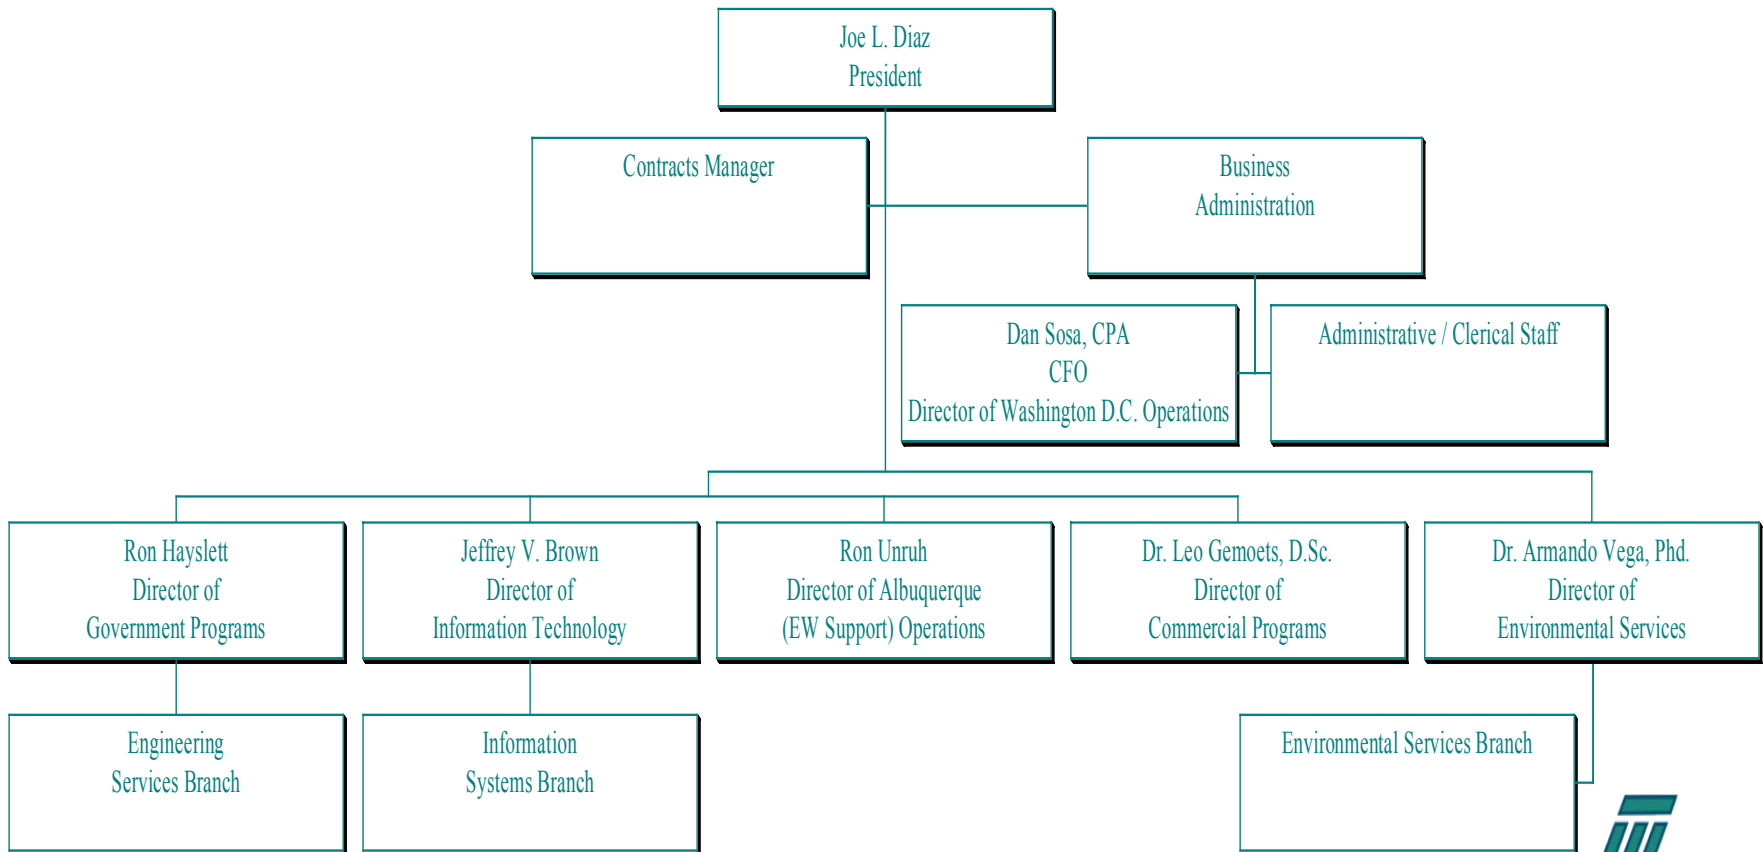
Joe L. Diaz
President

Contracts Manager

Business
Administration

Dan Sosa, CPA
CFO
Director of Washington D.C. Operations

Administrative / Clerical Staff

Ron Hayslett
Director of
Government Programs

Jeffrey V. Brown
Director of
Information Technology

Ron Unruh
Director of Albuquerque
(EW Support) Operations

Dr. Leo Gemoets, D.Sc.
Director of
Commercial Programs

Dr. Armando Vega, Phd.
Director of
Environmental Services

Engineering
Services Branch

Information
Systems Branch

Environmental Services Branch